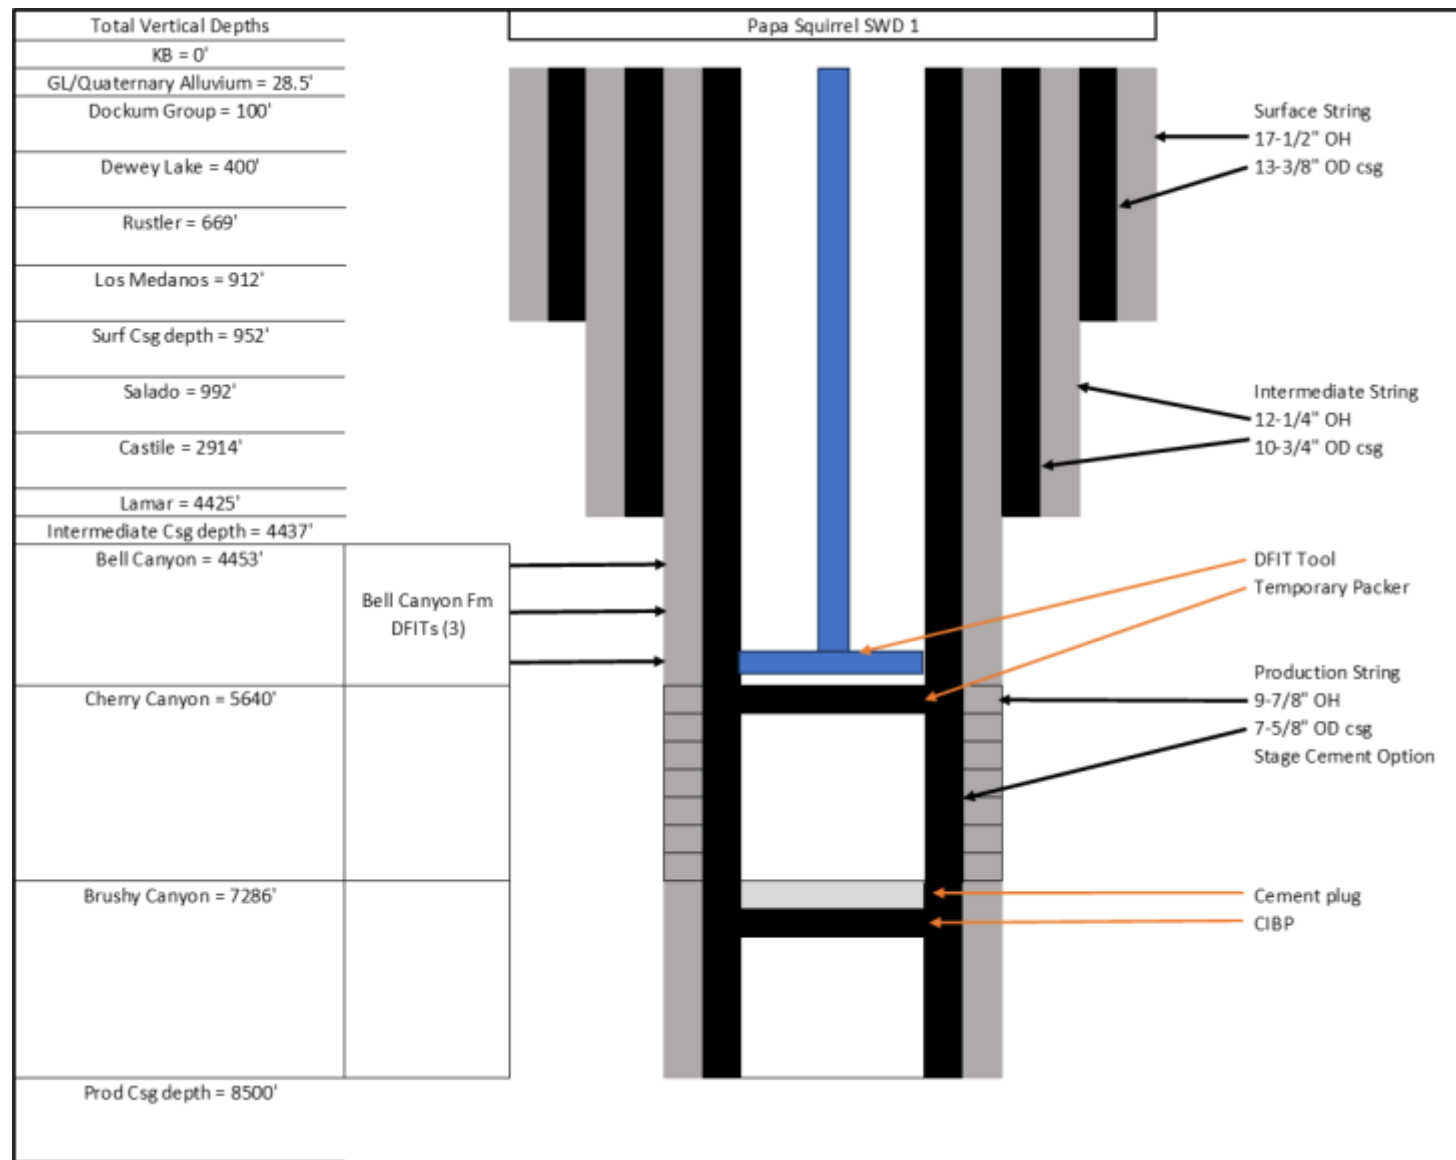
Total Vertical Depths

KB = 0'

GL/Quaternary Alluvium = 28.5'

Dockum Group = 100'

Dewey Lake = 400'

Rustler = 669'

Los Medanos = 912'

Surf Csg depth = 952'

Salado = 992'

Castile = 2914'

Lamar = 4425'

Intermediate Csg depth = 4437'

Bell Canyon = 4453'

Bell Canyon Fm DFITs (3)

Cherry Canyon = 5640'

Brushy Canyon = 7286'

Prod Csg depth = 8500'

Papa Squirrel SWD 1

Surface String
17-1/2" OH
13-3/8" OD csg

Intermediate String
12-1/4" OH
10-3/4" OD csg

DFIT Tool
Temporary Packer

Production String
9-7/8" OH
7-5/8" OD csg
Stage Cement Option

Cement plug
CIBP